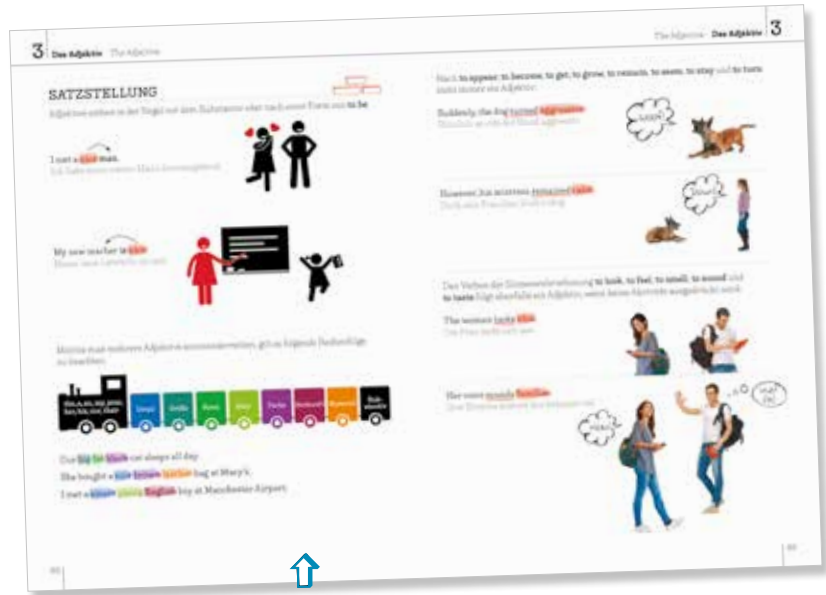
3 Das Adjektiv The Adjective

The Adjective Das Adjektiv 3

SATZSTELLUNG

Adjektive stehen in der Regel vor dem Substantiv oder nach einer Form von to be

I met a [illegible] man.
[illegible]

My new teacher is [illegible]
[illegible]

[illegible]

this, a, an, my, your, her, his, our, their | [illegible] | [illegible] | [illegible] | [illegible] | Farbe | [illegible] | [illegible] | Substantiv

Our big fat black cat sleeps all day.
She bought a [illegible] brown leather bag at Mary's.
I met a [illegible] young English boy at Manchester Airport.

Nach to appear, to become, to get, to grow, to remain, to seem, to stay und to turn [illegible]

Suddenly, the dog turned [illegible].
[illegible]

However, his mistress remained calm.
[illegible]

Den Verben der Sinneswahrnehmung to look, to feel, to smell, to sound und to taste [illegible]

The woman looks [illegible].
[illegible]

Her voice sounds familiar.
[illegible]